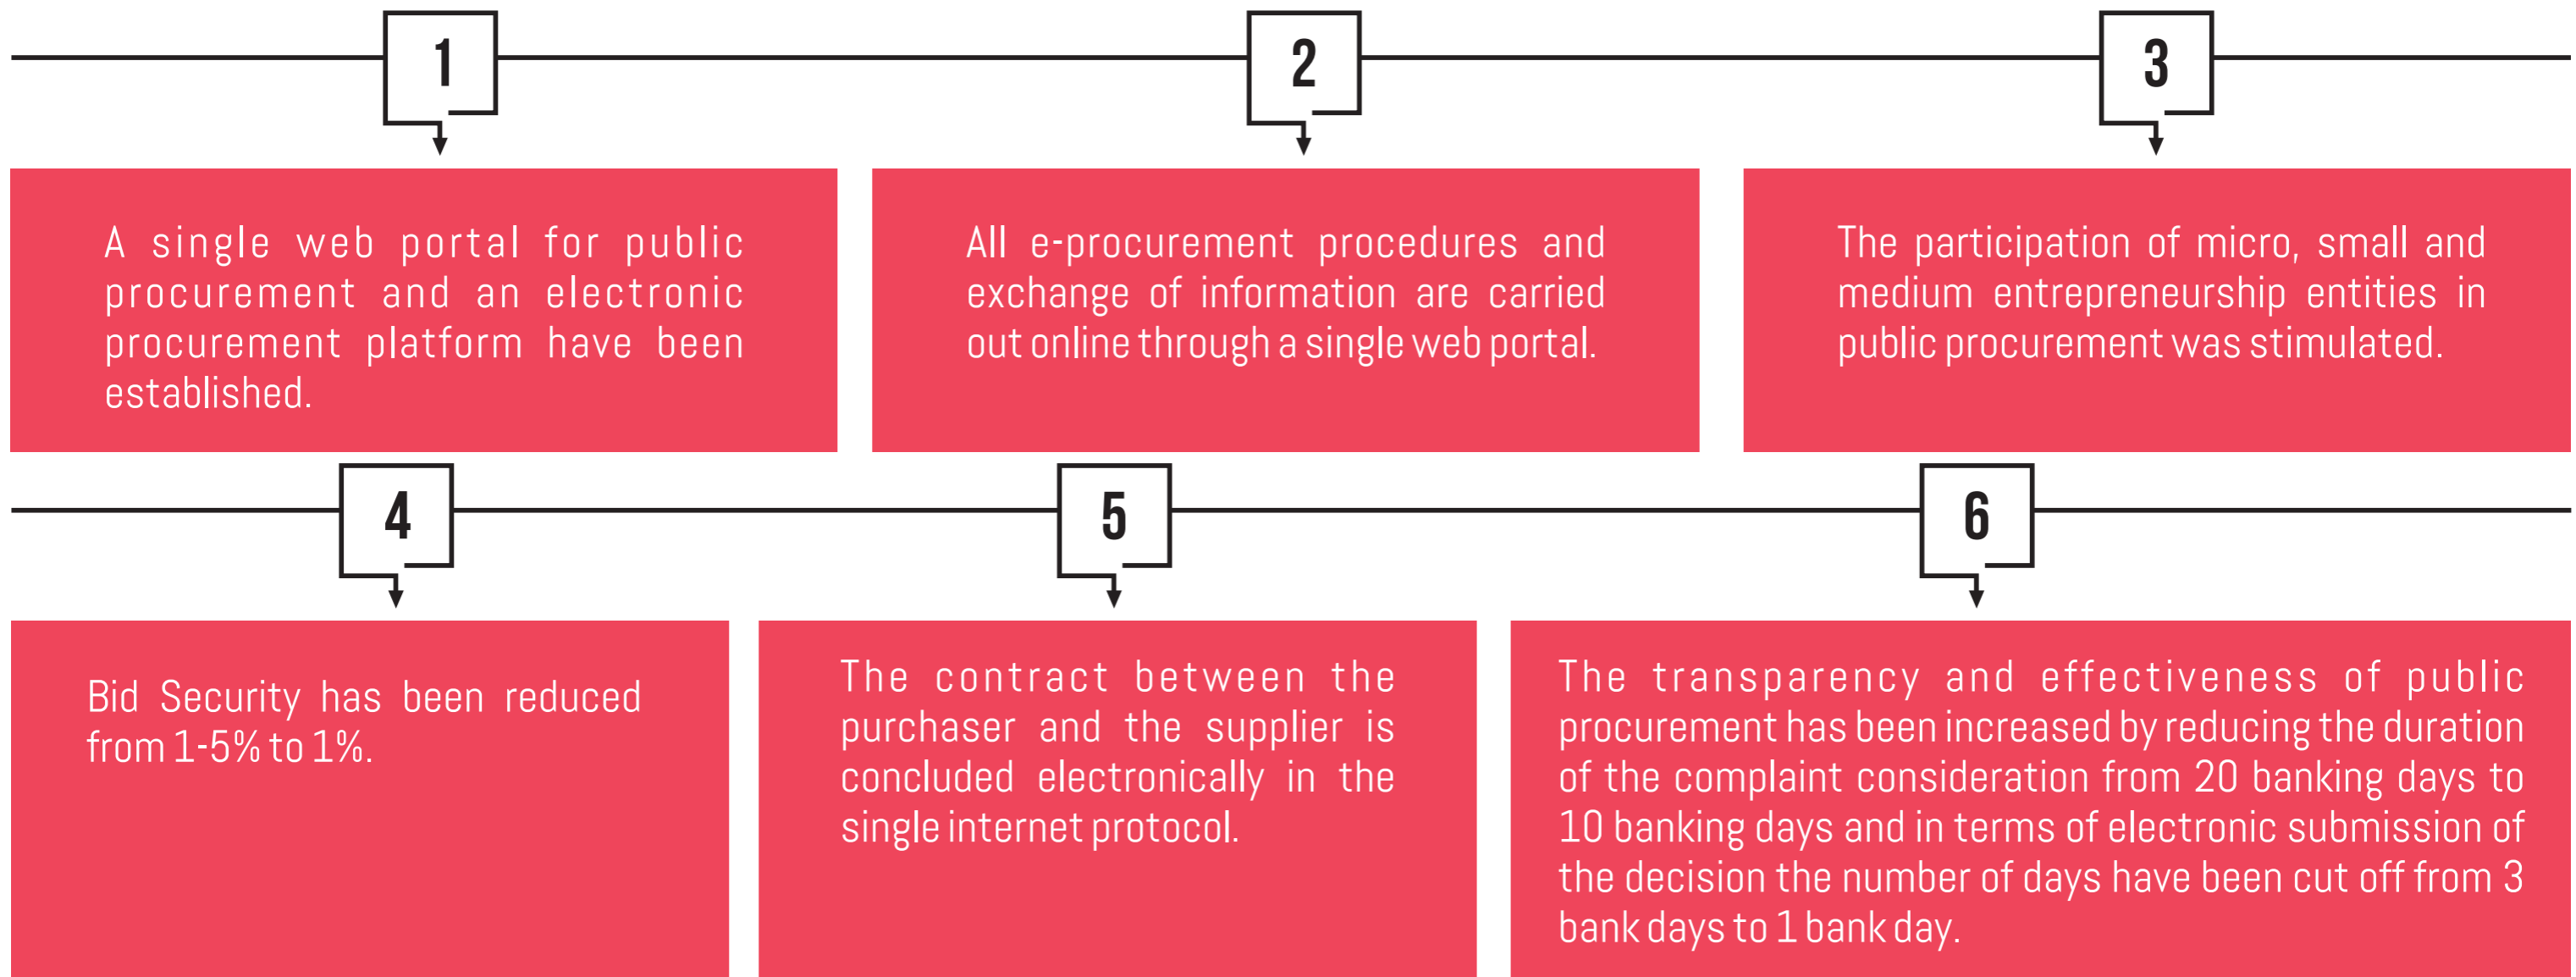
1

A single web portal for public procurement and an electronic procurement platform have been established.

2

All e-procurement procedures and exchange of information are carried out online through a single web portal.

3

The participation of micro, small and medium entrepreneurship entities in public procurement was stimulated.

4

Bid Security has been reduced from 1-5% to 1%.

5

The contract between the purchaser and the supplier is concluded electronically in the single internet protocol.

6

The transparency and effectiveness of public procurement has been increased by reducing the duration of the complaint consideration from 20 banking days to 10 banking days and in terms of electronic submission of the decision the number of days have been cut off from 3 bank days to 1 bank day.